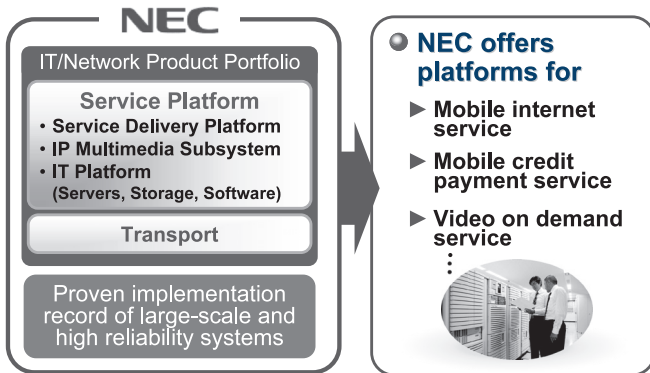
NEC

IT/Network Product Portfolio

Service Platform
• Service Delivery Platform
• IP Multimedia Subsystem
• IT Platform (Servers, Storage, Software)

Transport

Proven implementation record of large-scale and high reliability systems

NEC offers platforms for

► Mobile internet service

► Mobile credit payment service

► Video on demand service

⋮